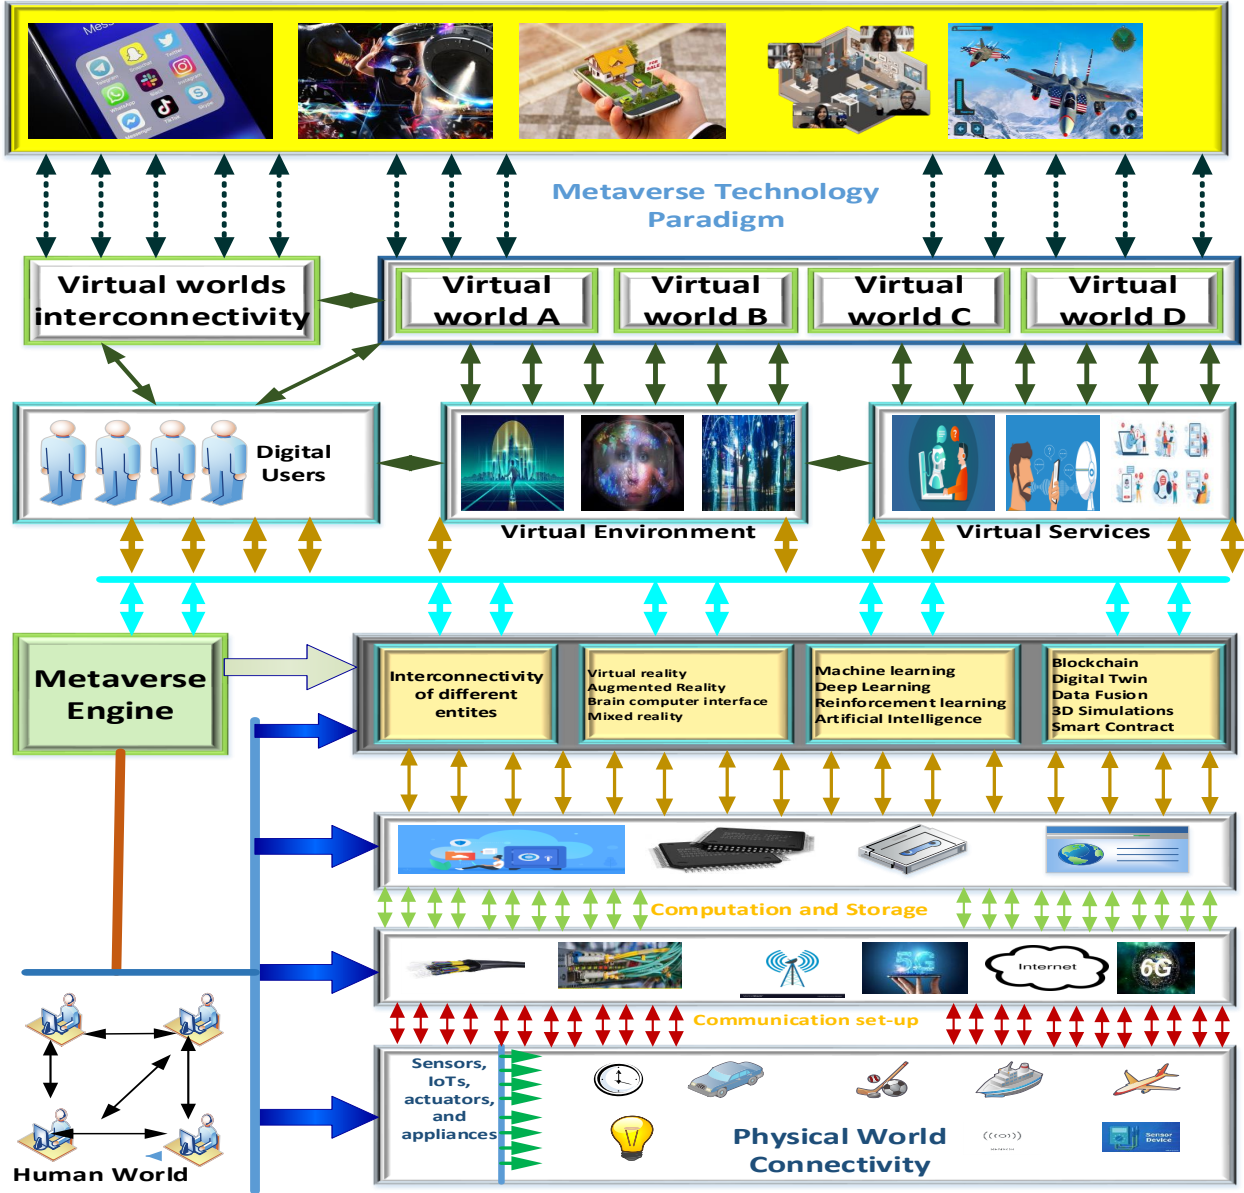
Metaverse Technology Paradigm

Virtual worlds interconnectivity

Virtual world A

Virtual world B

Virtual world C

Virtual world D

Digital Users

Virtual Environment

Virtual Services

Metaverse Engine

Interconnectivity of different entites

Virtual reality
Augmented Reality
Brain computer interface
Mixed reality

Machine learning
Deep Learning
Reinforcement learning
Artificial Intelligence

Blockchain
Digital Twin
Data Fusion
3D Simulations
Smart Contract

Computation and Storage

Internet

6G

5G

Communication set-up

Sensors, IoTs, actuators, and appliances

Physical World Connectivity

Sensor Device

Human World